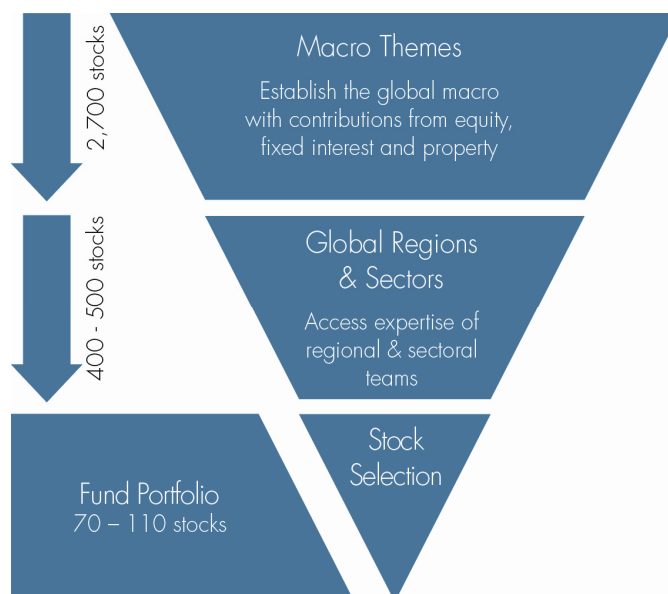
2,700 stocks

Macro Themes

Establish the global macro with contributions from equity, fixed interest and property

400 - 500 stocks

Global Regions & Sectors

Access expertise of regional & sectoral teams

Fund Portfolio
70 – 110 stocks

Stock Selection